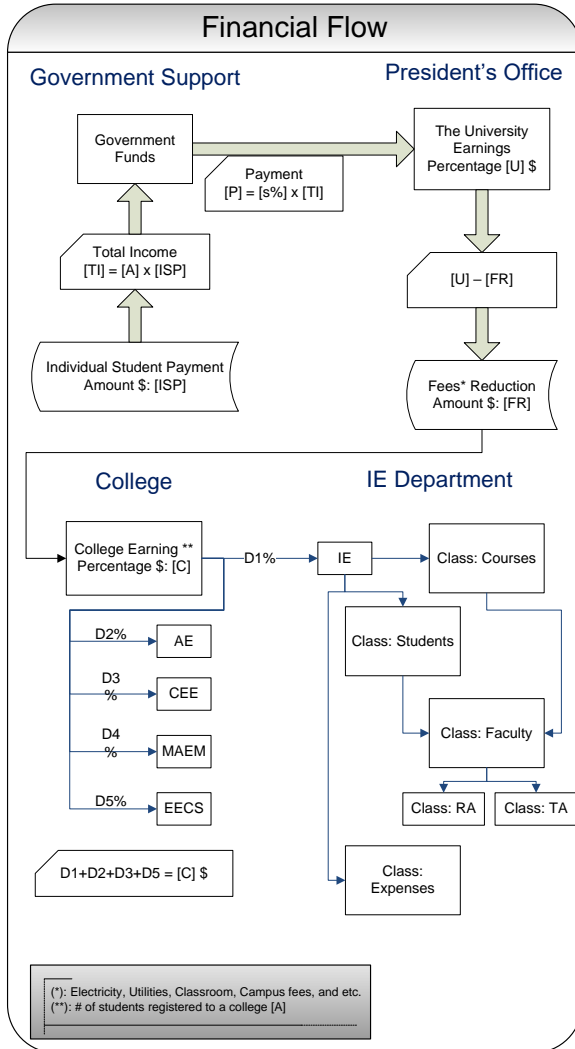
Financial Flow

Government Support

President's Office

Government Funds

Payment
[P] = [s%] x [TI]

The University Earnings Percentage [U] $

Total Income
[TI] = [A] x [ISP]

[U] – [FR]

Individual Student Payment Amount $: [ISP]

Fees* Reduction Amount $: [FR]

College

IE Department

College Earning ** Percentage $: [C]

D1%

IE

Class: Courses

Class: Students

D2%

AE

D3 %

CEE

Class: Faculty

D4 %

MAEM

D5%

EECS

Class: RA

Class: TA

D1+D2+D3+D5 = [C] $

Class: Expenses

(*): Electricity, Utilities, Classroom, Campus fees, and etc.
(**): # of students registered to a college [A]